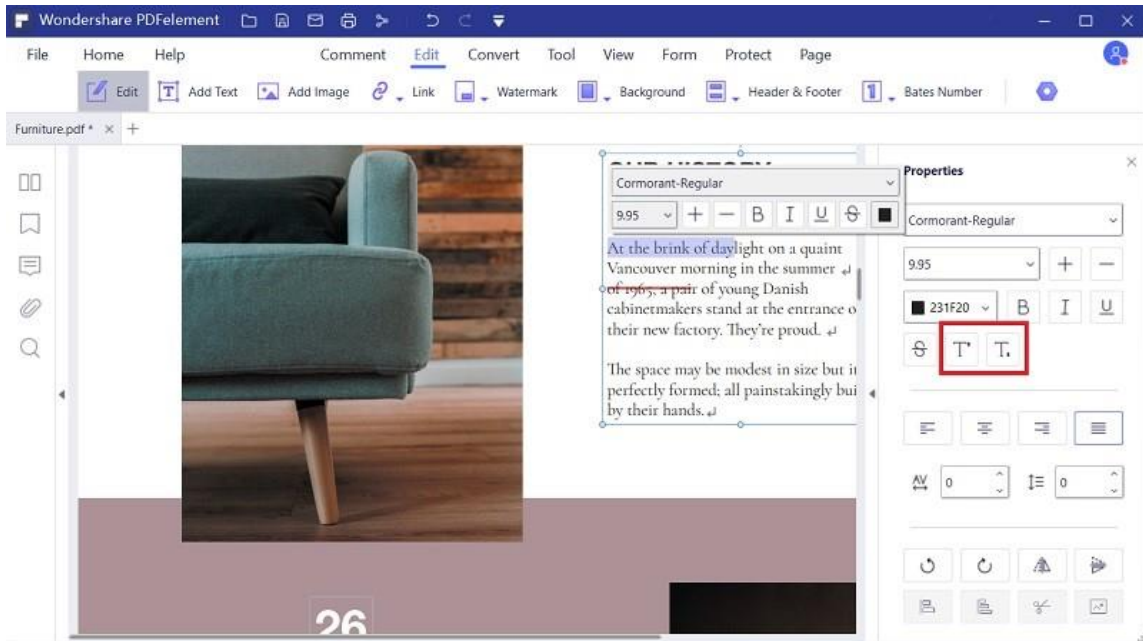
Wondershare PDFelement

File Home Help Comment Edit Convert Tool View Form Protect Page

Edit Add Text Add Image Link Watermark Background Header & Footer Bates Number

Furniture.pdf * × +

Cormorant-Regular

9.95 + — B I U S

At the brink of daylight on a quaint Vancouver morning in the summer of 1965, a pair of young Danish cabinetmakers stand at the entrance o their new factory. They're proud.

The space may be modest in size but i perfectly formed; all painstakingly bui by their hands.

Properties

Cormorant-Regular

9.95

231F20 B I U

AV 0 0

26